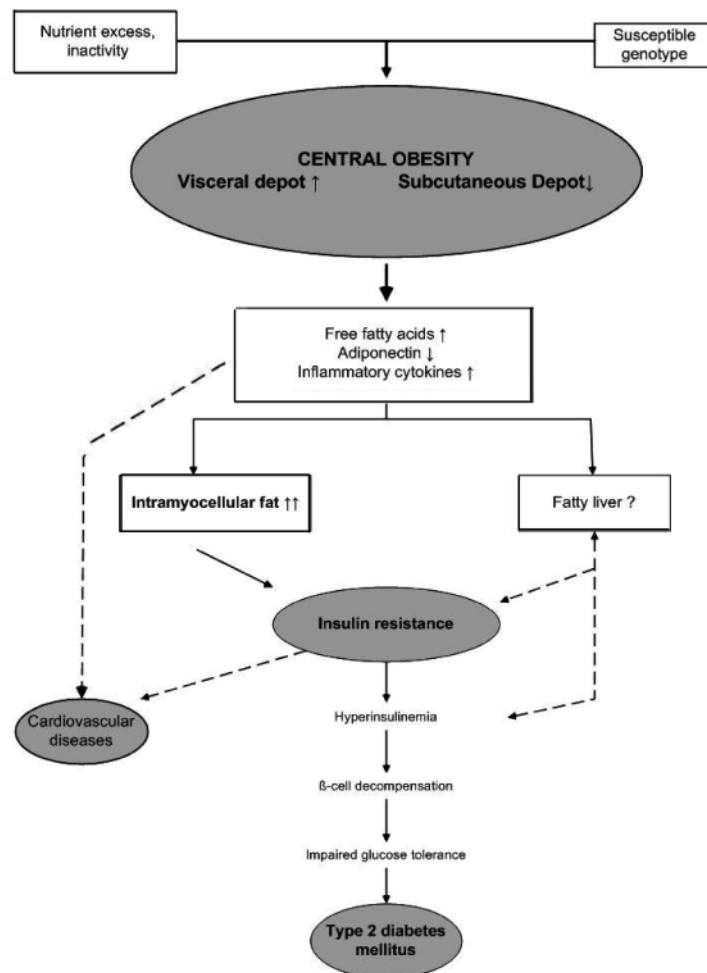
Nutrient excess, inactivity

Susceptible genotype

CENTRAL OBESITY
Visceral depot ↑ Subcutaneous Depot↓

Free fatty acids ↑
Adiponectin ↓
Inflammatory cytokines ↑

Intramyocellular fat ↑↑

Fatty liver ?

Insulin resistance

Cardiovascular diseases

Hyperinsulinemia

ß-cell decompensation

Impaired glucose tolerance

Type 2 diabetes mellitus